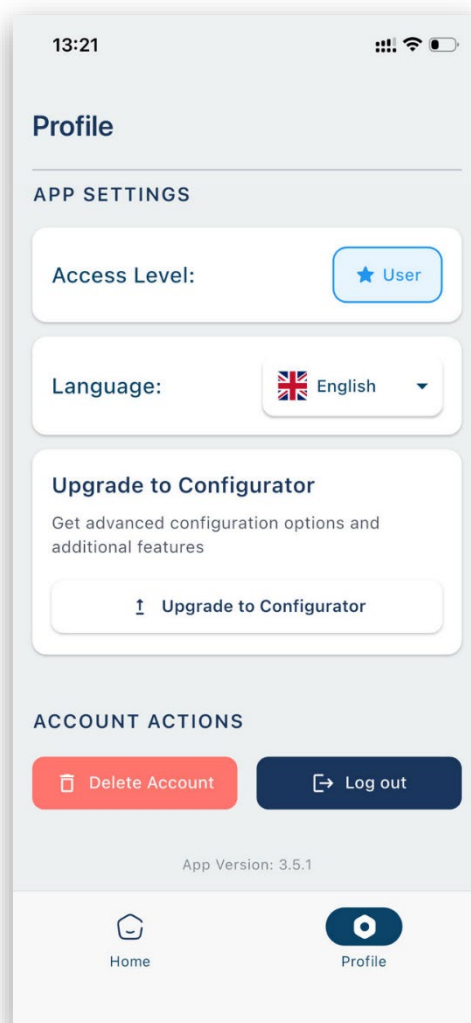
13:21

Profile

APP SETTINGS

Access Level:

User

Language:

English

Upgrade to Configurator

Get advanced configuration options and additional features

Upgrade to Configurator

ACCOUNT ACTIONS

Delete Account

Log out

App Version: 3.5.1

Home

Profile